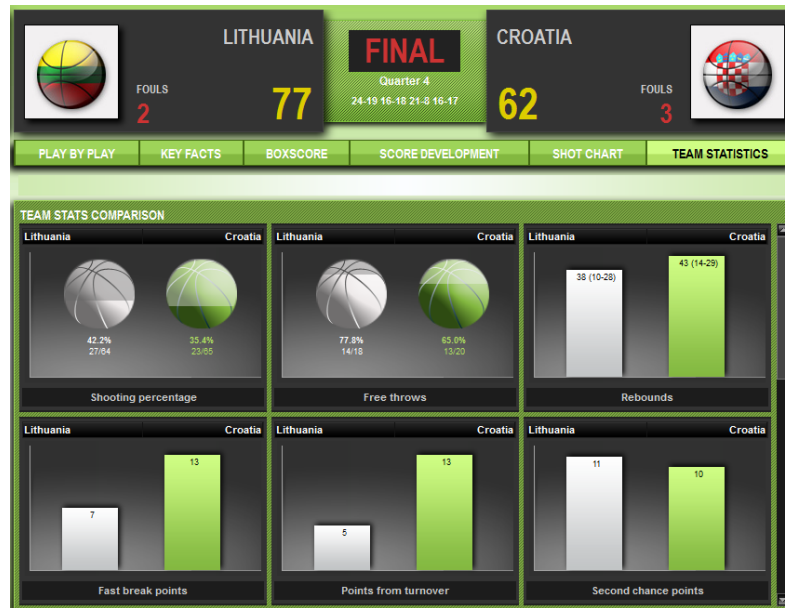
LITHUANIA

FOULS
2

77

FINAL
Quarter 4
24-19 16-18 21-8 16-17

CROATIA

62

FOULS
3

PLAY BY PLAY | KEY FACTS | BOXSCORE | SCORE DEVELOPMENT | SHOT CHART | TEAM STATISTICS

TEAM STATS COMPARISON

Lithuania Croatia
42.2%
27/64
35.4%
23/65
Shooting percentage

Lithuania Croatia
77.8%
14/18
65.0%
13/20
Free throws

Lithuania Croatia
38 (10-28)
43 (14-29)
Rebounds

Lithuania Croatia
7
13
Fast break points

Lithuania Croatia
5
13
Points from turnover

Lithuania Croatia
11
10
Second chance points